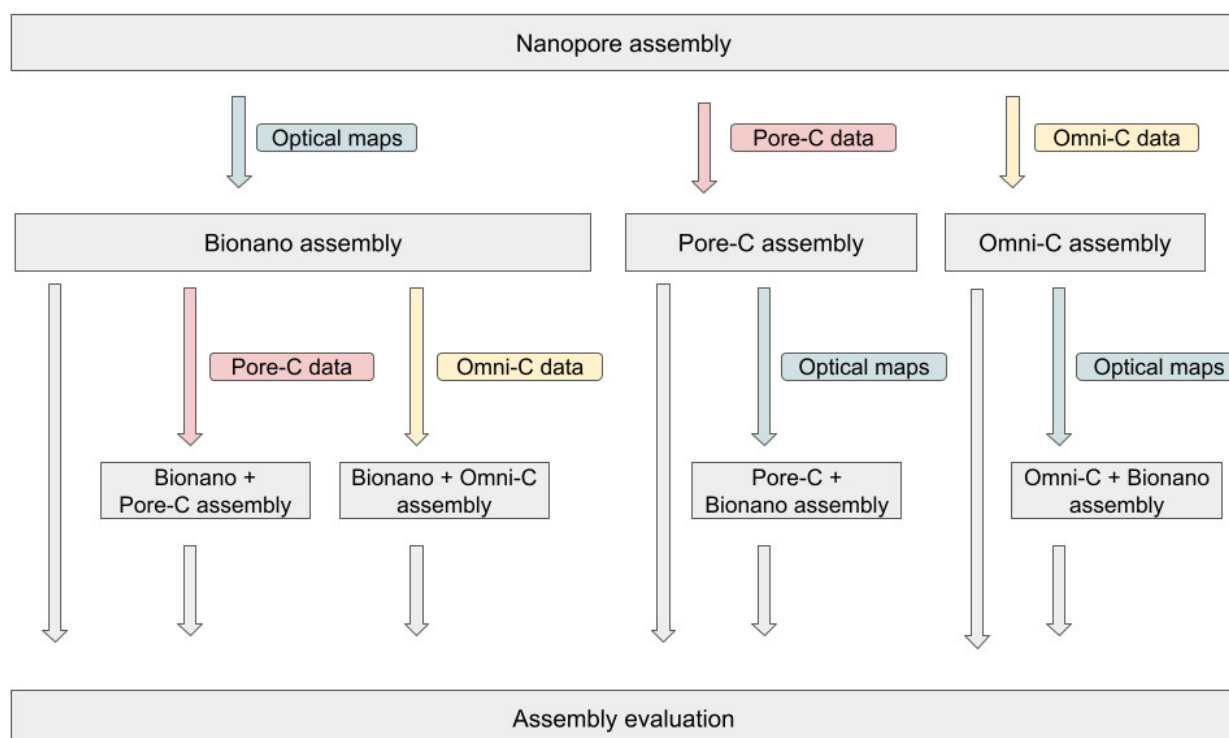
Nanopore assembly

Optical maps

Pore-C data

Omni-C data

Bionano assembly

Pore-C assembly

Omni-C assembly

Pore-C data

Omni-C data

Optical maps

Optical maps

Bionano + Pore-C assembly

Bionano + Omni-C assembly

Pore-C + Bionano assembly

Omni-C + Bionano assembly

Assembly evaluation